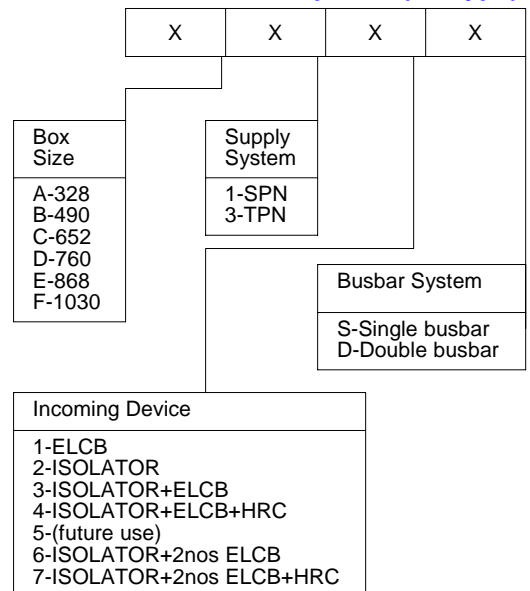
| X | X | X | X |
|---|---|---|---|

Box Size

A-328
B-490
C-652
D-760
E-868
F-1030

Supply System

1-SPN
3-TPN

Busbar System

S-Single busbar
D-Double busbar

Incoming Device

1-ELCB
2-ISOLATOR
3-ISOLATOR+ELCB
4-ISOLATOR+ELCB+HRC
5-(future use)
6-ISOLATOR+2nos ELCB
7-ISOLATOR+2nos ELCB+HRC